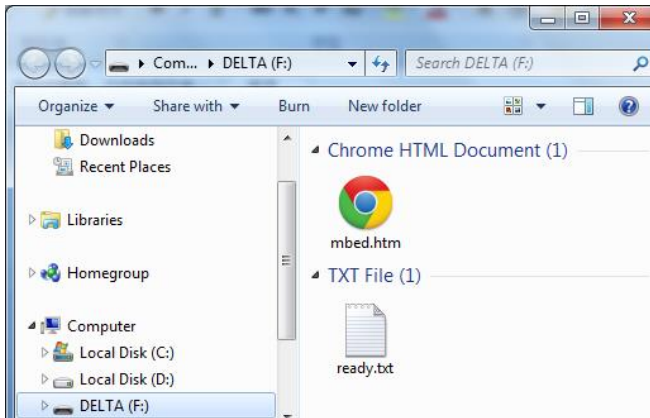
Com... ▸ DELTA (F:)

Search DELTA (F:)

Organize ▾ Share with ▾ Burn New folder

Downloads
Recent Places
Libraries
Homegroup
Computer
Local Disk (C:)
Local Disk (D:)
DELTA (F:)

Chrome HTML Document (1)

mbed.htm

TXT File (1)

ready.txt